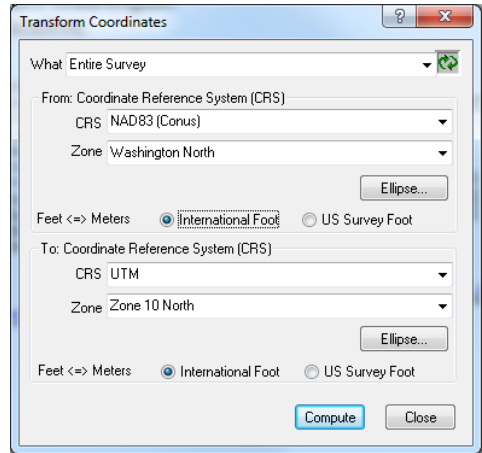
Transform Coordinates

?

X

What Entire Survey

From: Coordinate Reference System (CRS)

CRS NAD83 (Conus)

Zone Washington North

Ellipse...

Feet <=> Meters International Foot US Survey Foot

To: Coordinate Reference System (CRS)

CRS UTM

Zone Zone 10 North

Ellipse...

Feet <=> Meters International Foot US Survey Foot

Compute

Close